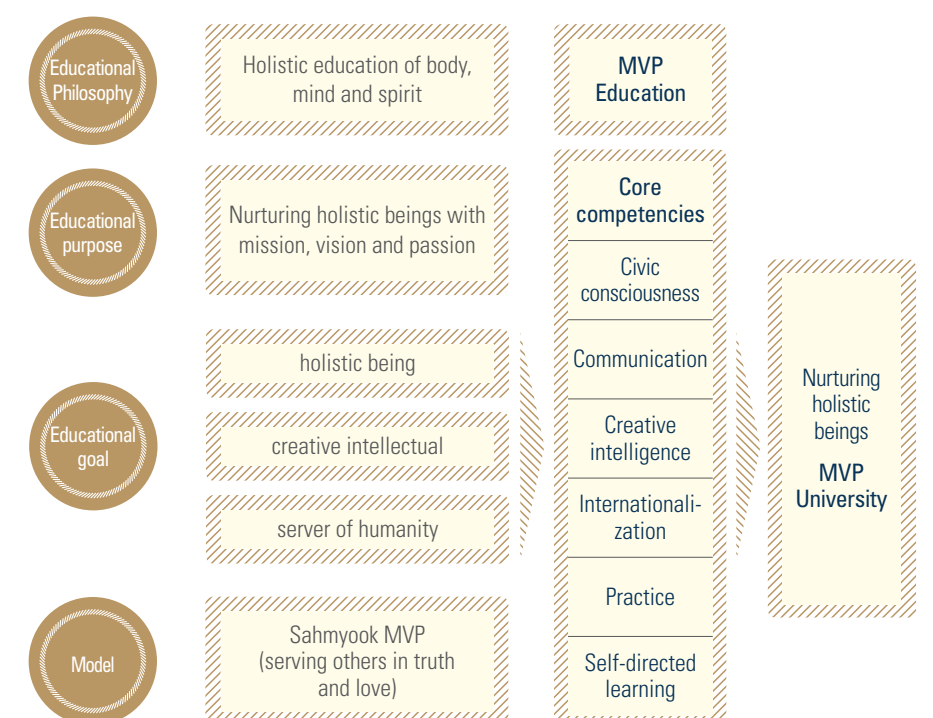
Educational Philosophy

Holistic education of body, mind and spirit

MVP Education

Educational purpose

Nurturing holistic beings with mission, vision and passion

Core competencies

Civic consciousness

Communication

Creative intelligence

Internationalization

Practice

Self-directed learning

Educational goal

holistic being

creative intellectual

server of humanity

Nurturing holistic beings

MVP University

Model

Sahmyook MVP (serving others in truth and love)